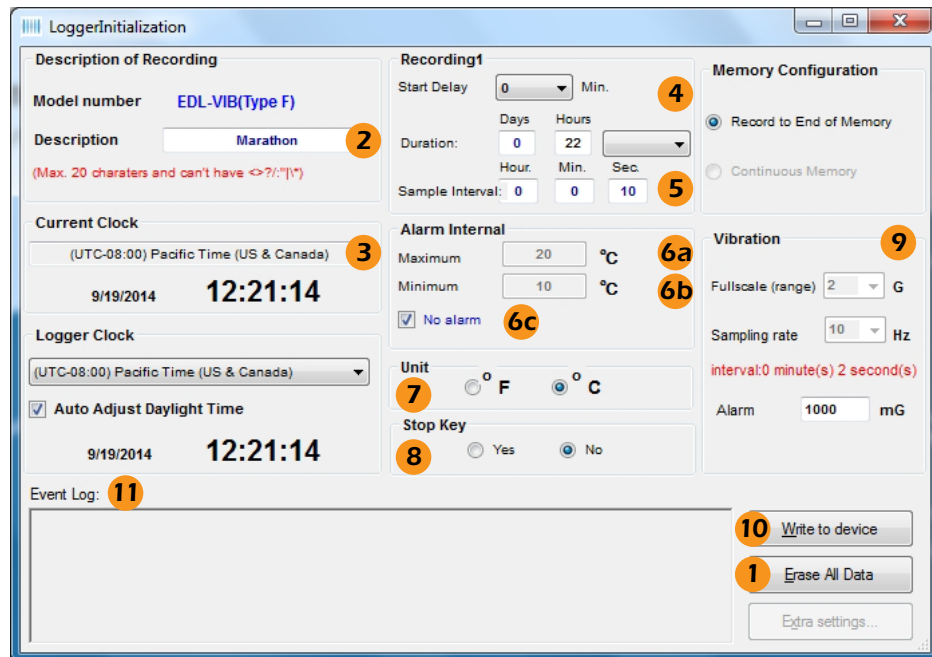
LoggerInitialization

Description of Recording

Model number EDL-VIB(Type F)

Description Marathon 2

(Max. 20 charaters and can't have <>?/:"|\*)

Current Clock

(UTC-08:00) Pacific Time (US & Canada) 3

9/19/2014 12:21:14

Logger Clock

(UTC-08:00) Pacific Time (US & Canada)

Auto Adjust Daylight Time

9/19/2014 12:21:14

Recording1

Start Delay 0 Min. 4

Days Hours

Duration: 0 22

Hour. Min. Sec.

Sample Interval: 0 0 10 5

Alarm Internal

Maximum 20 °C 6a

Minimum 10 °C 6b

No alarm 6c

Unit

7 °F °C

Stop Key

8 Yes No

Memory Configuration

Record to End of Memory

Continuous Memory

Vibration 9

Fullscale (range) 2 G

Sampling rate 10 Hz

interval:0 minute(s) 2 second(s)

Alarm 1000 mG

Event Log: 11

10 Write to device

1 Erase All Data

Extra settings...